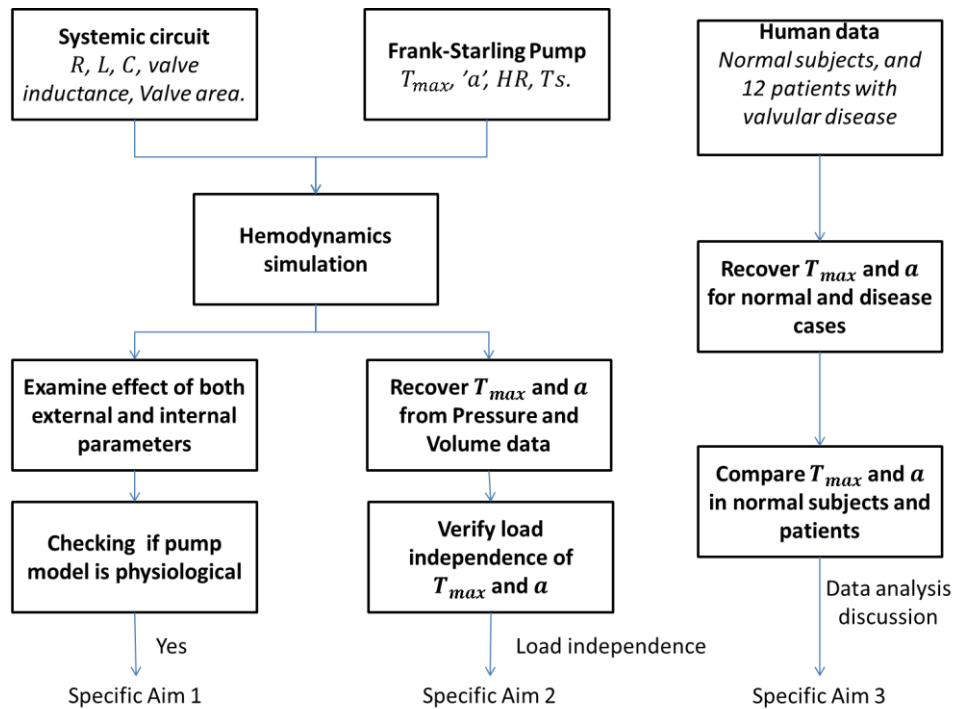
**Systemic circuit**
$R$, $L$, $C$, *valve inductance, Valve area.*

**Frank-Starling Pump**
$T_{max}$, '$a$', $HR$, $Ts$.

**Human data**
*Normal subjects, and 12 patients with valvular disease*

**Hemodynamics simulation**

**Recover $T_{max}$ and $a$ for normal and disease cases**

**Examine effect of both external and internal parameters**

**Recover $T_{max}$ and $a$ from Pressure and Volume data**

**Compare $T_{max}$ and $a$ in normal subjects and patients**

**Checking if pump model is physiological**

**Verify load independence of $T_{max}$ and $a$**

Data analysis discussion

Yes

Load independence

Specific Aim 1

Specific Aim 2

Specific Aim 3